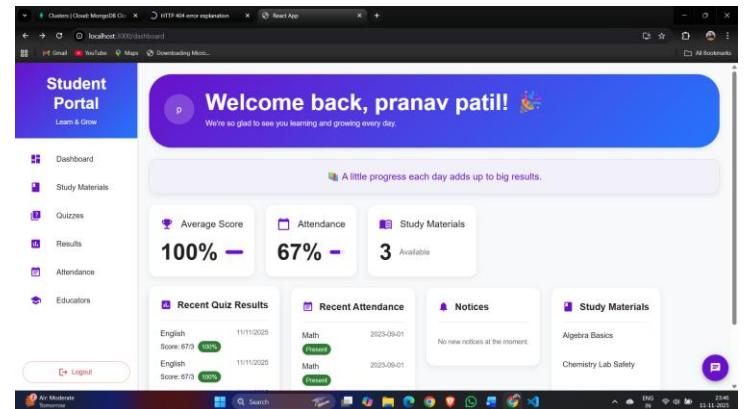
Clusters | Cloud: MongoDB Clo ×
HTTP 404 error explanation ×
React App ×
localhost:3000/dashboard
Gmail YouTube Maps Downloading Micro...
All Bookmarks

Student Portal
Learn & Grow

Dashboard
Study Materials
Quizzes
Results
Attendance
Educators

Logout

P
Welcome back, pranav patil! 🎉
We're so glad to see you learning and growing every day.

A little progress each day adds up to big results.

Average Score
100% —

Attendance
67% —

Study Materials
3 Available

Recent Quiz Results
English 11/11/2025
Score: 67/3 100%
English 11/11/2025
Score: 67/3 100%

Recent Attendance
Math 2023-09-01
Present
Math 2023-09-01
Present

Notices
No new notices at the moment.

Study Materials
Algebra Basics
Chemistry Lab Safety

Air: Moderate
Tomorrow
Search
ENG IN
23:46
11-11-2025